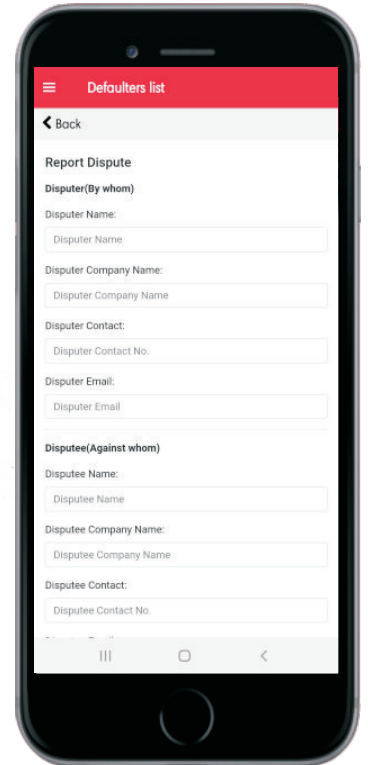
Defaulters list

Back

Report Dispute

Disputer(By whom)

Disputer Name:

Disputer Name

Disputer Company Name:

Disputer Company Name

Disputer Contact:

Disputer Contact No.

Disputer Email:

Disputer Email

Disputee(Against whom)

Disputee Name:

Disputee Name

Disputee Company Name:

Disputee Company Name

Disputee Contact:

Disputee Contact No.

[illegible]